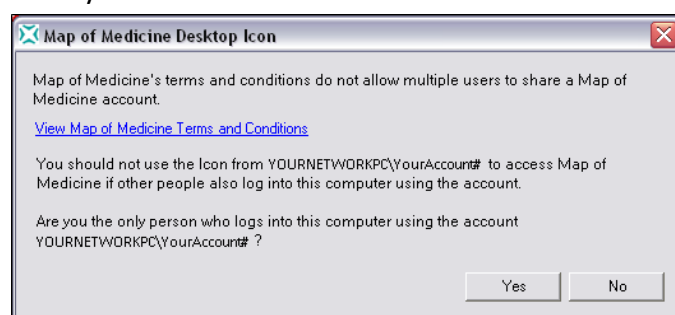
Map of Medicine Desktop Icon

Map of Medicine's terms and conditions do not allow multiple users to share a Map of Medicine account.

View Map of Medicine Terms and Conditions

You should not use the Icon from YOURNETWORKPC\YourAccount# to access Map of Medicine if other people also log into this computer using the account.

Are you the only person who logs into this computer using the account YOURNETWORKPC\YourAccount# ?

Yes No